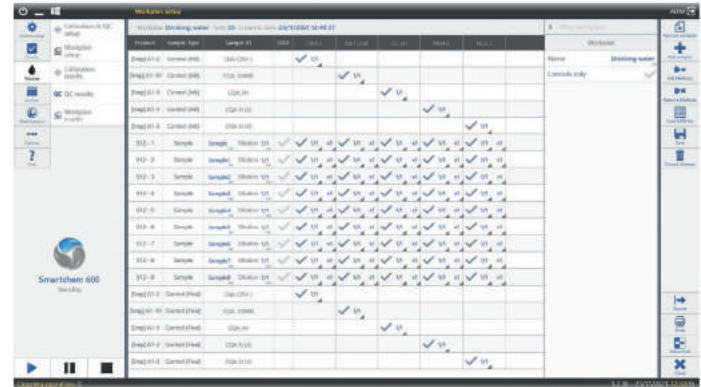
Worklist setup

ADM

Calibration & QC setup

Worklist setup

Calibration results

QC QC results

Worklist results

Worklist: Drinking water

Smartchem 600
Standby

| Product | Sample Type | Sample ID |
|---|---|---|
| [Neg] AT-2 | Control (Init) | |
| [Neg] AT-10 | Control (Init) | |
| [Neg] AT-3 | Control (Init) | |
| [Neg] AT-4 | Control (Init) | |
| [Neg] AT-5 | Control (Init) | |
| S12 - 1 | Sample | Sample1 |
| S12 - 2 | Sample | Sample2 |
| S12 - 3 | Sample | Sample3 |
| S12 - 4 | Sample | Sample4 |
| S12 - 5 | Sample | Sample5 |
| S12 - 6 | Sample | Sample6 |
| S12 - 7 | Sample | Sample7 |
| S12 - 8 | Sample | Sample8 |
| S12 - 9 | Sample | Sample9 |
| [Neg] AT-2 | Control (Final) | |
| [Neg] AT-10 | Control (Final) | |
| [Neg] AT-3 | Control (Final) | |
| [Neg] AT-4 | Control (Final) | |
| [Neg] AT-5 | Control (Final) | |

Worklist
Name Drinking water
Controls only